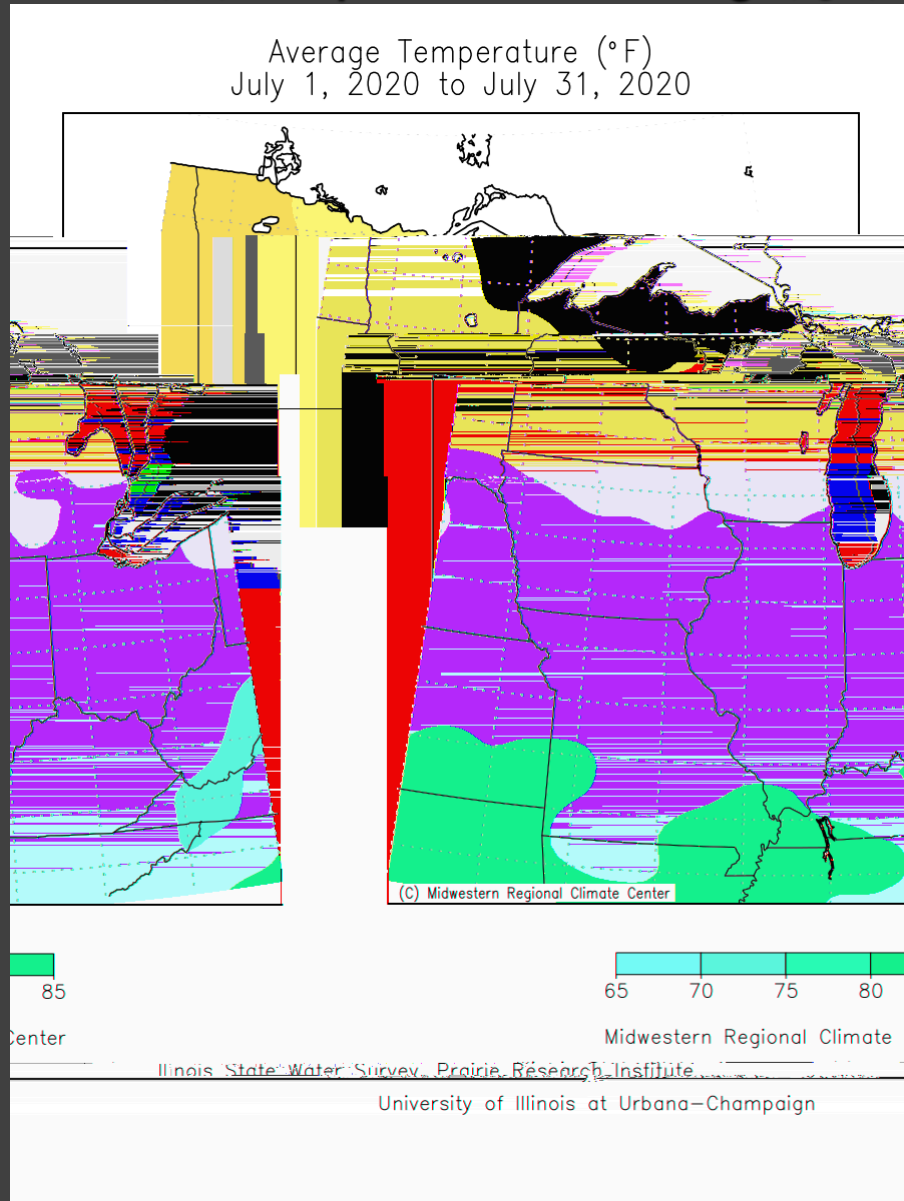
Average Temperature (°F)
July 1, 2020 to July 31, 2020

(C) Midwestern Regional Climate Center

85

Center

65 70 75 80

Midwestern Regional Climate

Illinois State Water Survey, Prairie Research Institute

University of Illinois at Urbana–Champaign